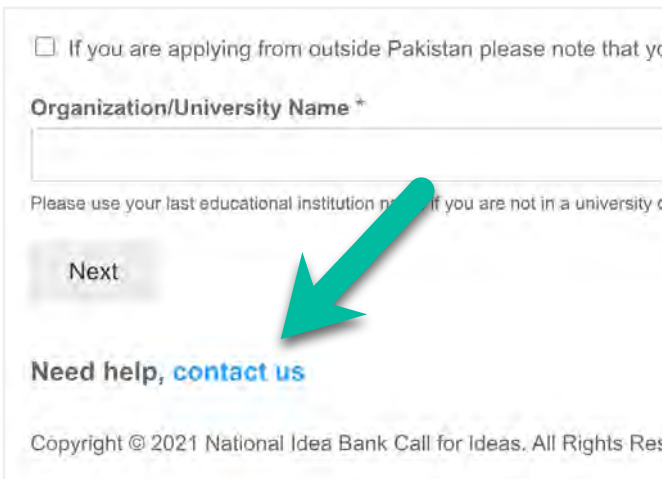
☐ If you are applying from outside Pakistan please note that yo

Organization/University Name *

Please use your last educational institution n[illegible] if you are not in a university c

Next

Need help, contact us

Copyright © 2021 National Idea Bank Call for Ideas. All Rights Res